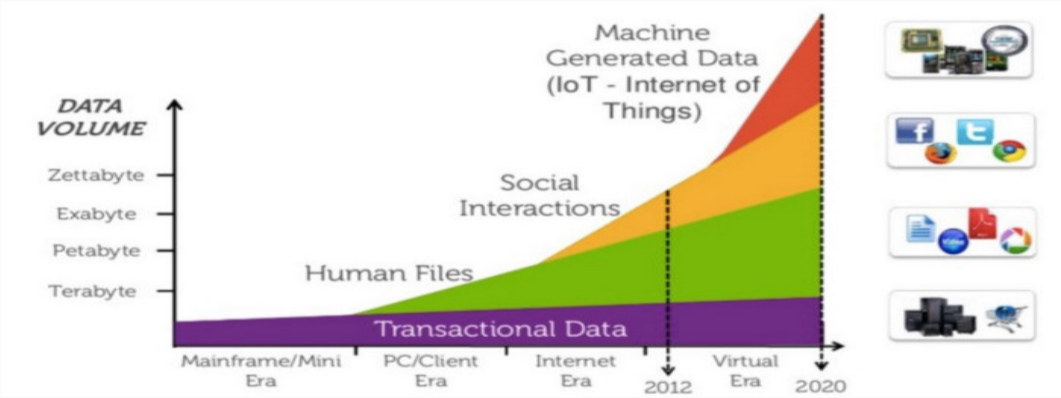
DATA VOLUME

Zettabyte

Exabyte

Petabyte

Terabyte

Machine Generated Data (IoT - Internet of Things)

Social Interactions

Human Files

Transactional Data

Mainframe/Mini Era

PC/Client Era

Internet Era

2012

Virtual Era

2020